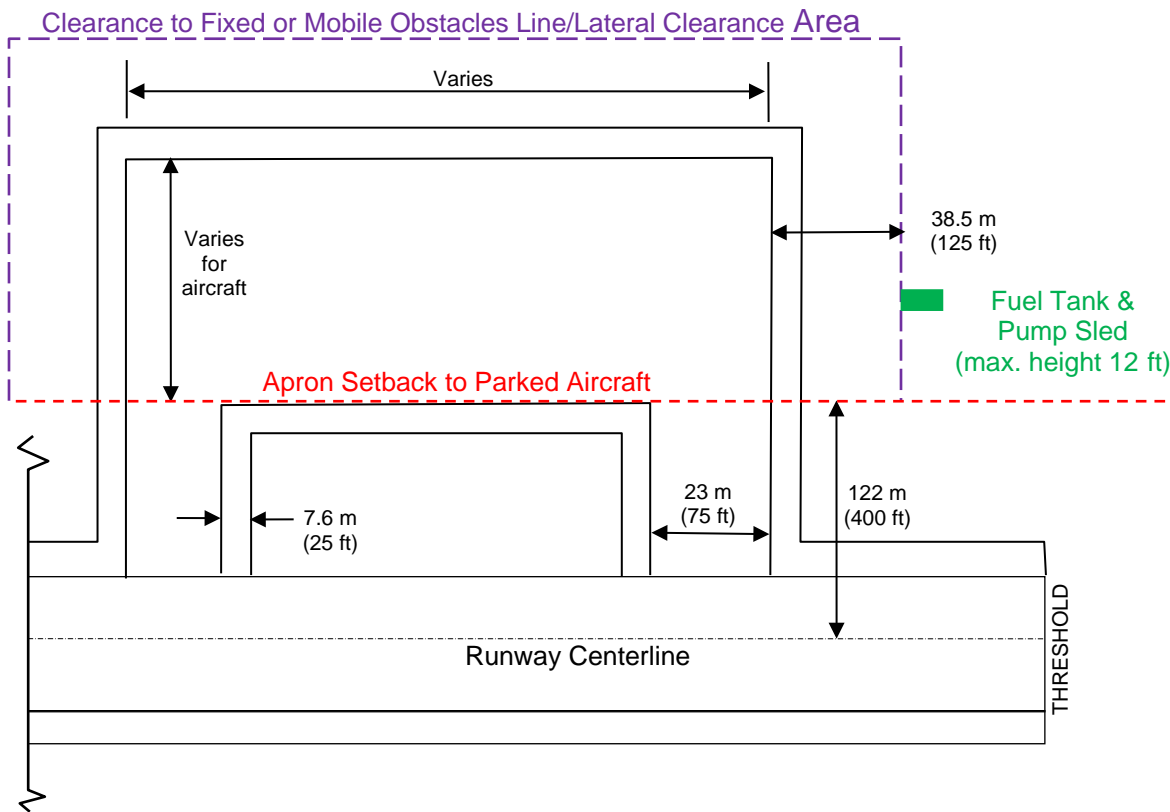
Clearance to Fixed or Mobile Obstacles Line/Lateral Clearance Area

Varies

Varies for aircraft

38.5 m (125 ft)

Fuel Tank & Pump Sled (max. height 12 ft)

Apron Setback to Parked Aircraft

23 m (75 ft)

122 m (400 ft)

7.6 m (25 ft)

Runway Centerline

THRESHOLD